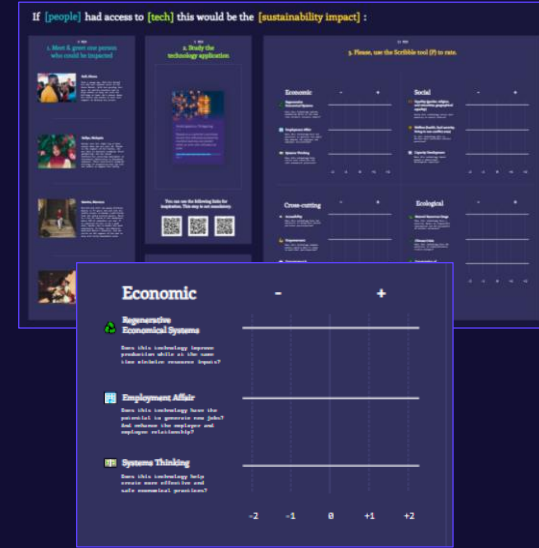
If [people] had access to [tech] this would be the [sustainability impact] :

1. Meet & greet one person who could be impacted

2. Study the technology application

3. Please, use the Scribble tool (F) to rate.

You can use the following links for inspiration. This step is not mandatory.

Economic

Social

Cross-cutting

Ecological

Economic

-

+

Regenerative Economical Systems

Does this technology improve production while at the same time minimise resource inputs?

Employment Affair

Does this technology have the potential to generate new jobs? And enhance the employer and employee relationship?

Systems Thinking

Does this technology help create more effective and safe economical practices?

-2 -1 0 +1 +2